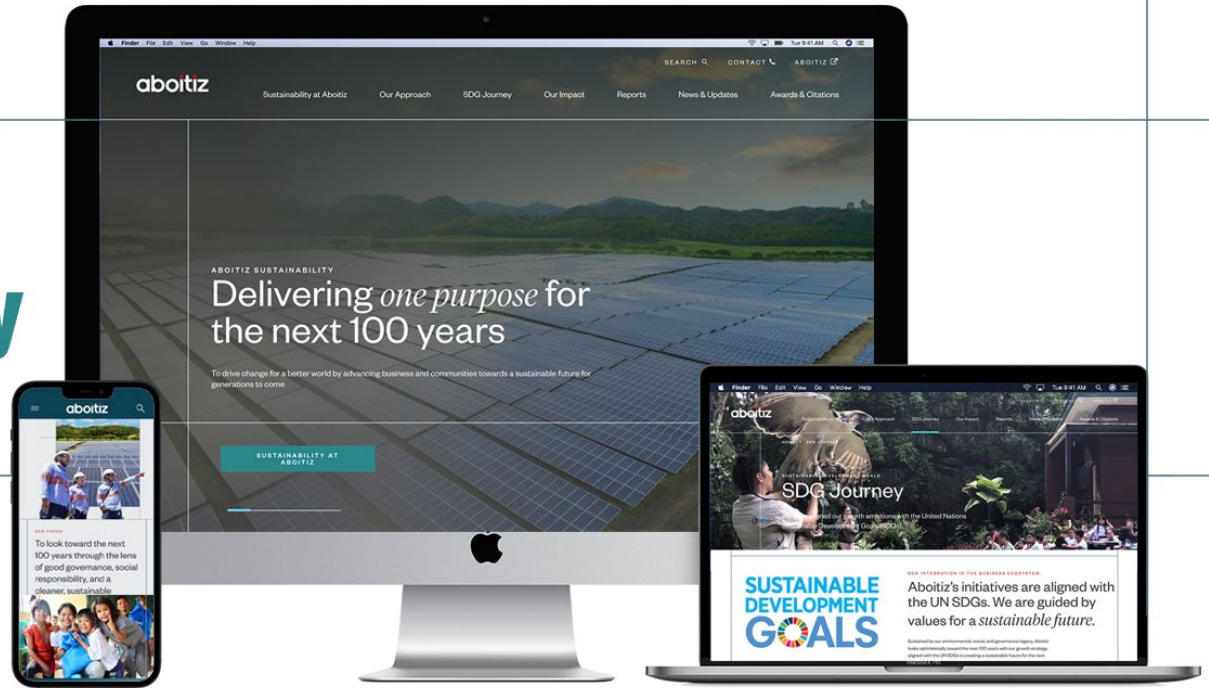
Finder File Edit View Go Window Help
Tue 9:41 AM

aboitiz

SEARCH CONTACT ABOITIZ

Sustainability at Aboitiz Our Approach SDG Journey Our Impact Reports News & Updates Awards & Citations

ABOITIZ SUSTAINABILITY

Delivering *one purpose* for the next 100 years

To drive change for a better world by advancing business and communities towards a sustainable future for generations to come

SUSTAINABILITY AT ABOITIZ

aboitiz

OUR VISION

To look toward the next 100 years through the lens of good governance, social responsibility, and a cleaner, sustainable

Finder File Edit View Go Window Help
Tue 9:41 AM

aboitiz

SDG Journey

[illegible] our growth ambitions with the United Nations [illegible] Development Goals (SDGs).

SDG INTEGRATION IN THE BUSINESS ECOSYSTEM

SUSTAINABLE DEVELOPMENT GOALS

Aboitiz's initiatives are aligned with the UN SDGs. We are guided by values for a *sustainable future.*

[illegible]